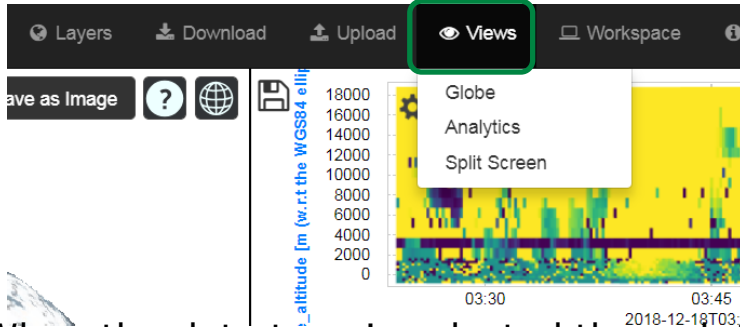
Layers Download Upload Views Workspace

ave as Image

Globe
Analytics
Split Screen

_altitude [m (w.r.t the WGS84 ellip

18000
16000
14000
12000
10000
8000
6000
4000
2000
0

03:30
03:45
2018-12-18T03: